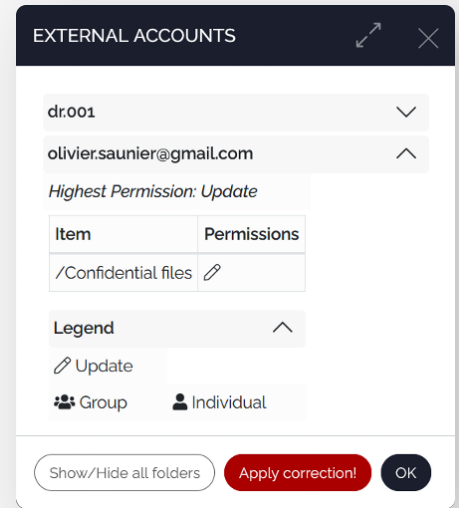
EXTERNAL ACCOUNTS

dr.001

olivier.saunier@gmail.com

Highest Permission: Update

| Item | Permissions |
|---|---|
| /Confidential files | |

Legend

Update

Group Individual

Show/Hide all folders Apply correction! OK